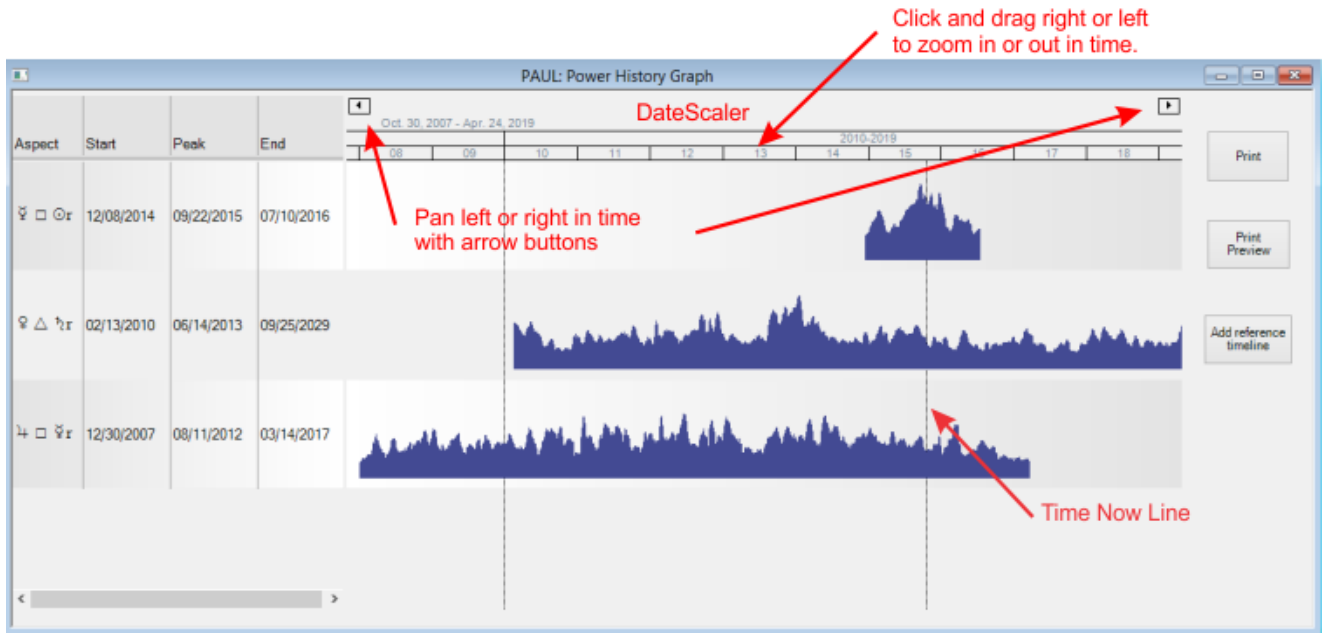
Click and drag right or left to zoom in or out in time.

PAUL: Power History Graph

DateScaler

Oct. 30, 2007 - Apr. 24, 2019

2010-2019

| 08 | 09 | 10 | 11 | 12 | 13 | 14 | 15 | 16 | 17 | 18 |
|---|---|---|---|---|---|---|---|---|---|---|

| Aspect | Start | Peak | End |
|---|---|---|---|
| ☿ □ ☉r | 12/08/2014 | 09/22/2015 | 07/10/2016 |
| ♀ △ ♄r | 02/13/2010 | 06/14/2013 | 09/25/2029 |
| ♃ □ ☿r | 12/30/2007 | 08/11/2012 | 03/14/2017 |

Pan left or right in time with arrow buttons

Time Now Line

Print

Print Preview

Add reference timeline